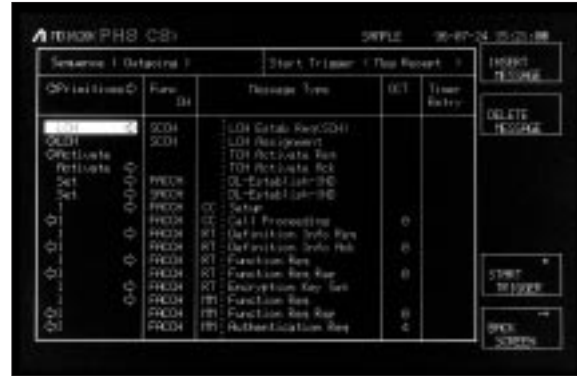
PHS CS

SAMPLE 96-07-24 05:25:08

Sequence ( Outgoing ) Start Trigger ( Non Assert )

INSERT MESSAGE

DELETE MESSAGE

| Primitives | Func CH | Message Type | OCT | Timer Retry |
|---|---|---|---|---|
| LCH | SCCH | LCH Estab Req(SCCH) | | |
| OK | SCCH | LCH Assignment | | |
| Activate | | TCH Activate Req | | |
| Activate | | TCH Activate Ack | | |
| Set | FACCH | DL-Establish-IND | | |
| Set | SACCH | DL-Establish-IND | | |
| I | FACCH | CC Setup | | |
| I | FACCH | CC Call Proceeding | 0 | |
| I | FACCH | RT Definition Info Req | | |
| I | FACCH | RT Definition Info Ack | 0 | |
| I | FACCH | RT Function Req | | |
| I | FACCH | RT Function Req Rsp | 0 | |
| I | FACCH | RT Encryption Key Set | | |
| I | FACCH | MM Function Req | | |
| I | FACCH | MM Function Req Rsp | 0 | |
| I | FACCH | MM Authentication Req | 4 | |

START TRIGGER

BACK SCREEN